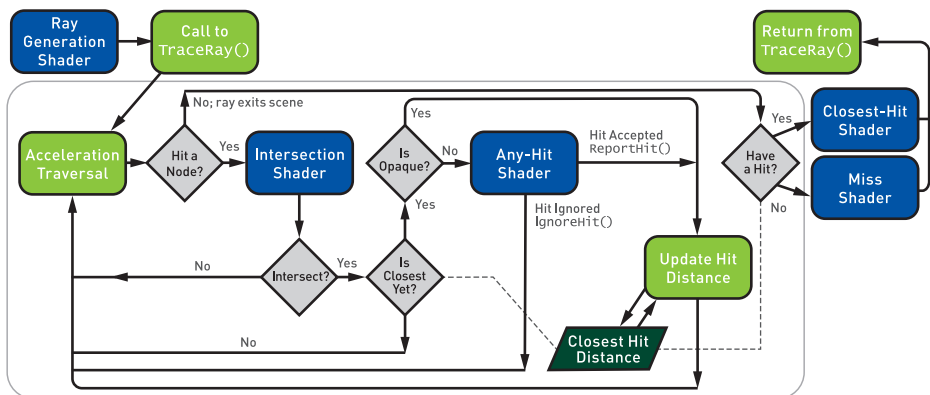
Ray Generation Shader

Call to TraceRay()

Return from TraceRay()

No; ray exits scene

Yes

Closest-Hit Shader

Acceleration Traversal

Hit a Node?

Yes

Intersection Shader

Is Opaque?

No

Any-Hit Shader

Hit Accepted ReportHit()

Have a Hit?

Yes

Miss Shader

No

Hit Ignored IgnoreHit()

Yes

No

Intersect?

Yes

Is Closest Yet?

Update Hit Distance

No

Closest Hit Distance